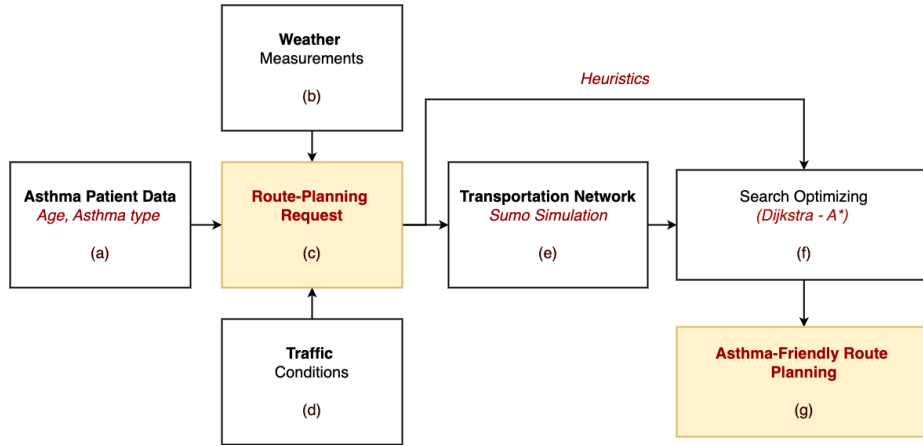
Weather
Measurements

(b)

Heuristics

Asthma Patient Data
Age, Asthma type

(a)

Route-Planning Request

(c)

Transportation Network
Sumo Simulation

(e)

Search Optimizing
(Dijkstra - A*)

(f)

Traffic
Conditions

(d)

Asthma-Friendly Route Planning

(g)